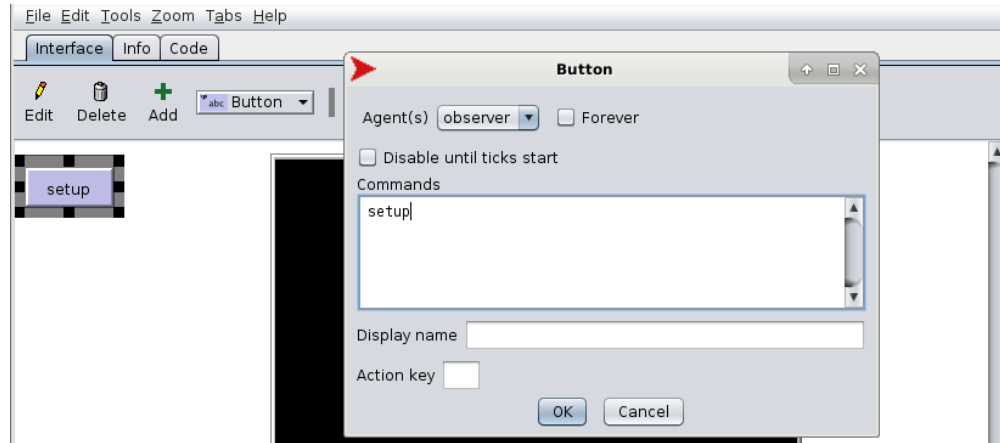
File Edit Tools Zoom Tabs Help

Interface Info Code

Edit Delete Add abc Button

setup

Button

Agent(s) observer Forever

Disable until ticks start

Commands

setup

Display name

Action key

OK Cancel